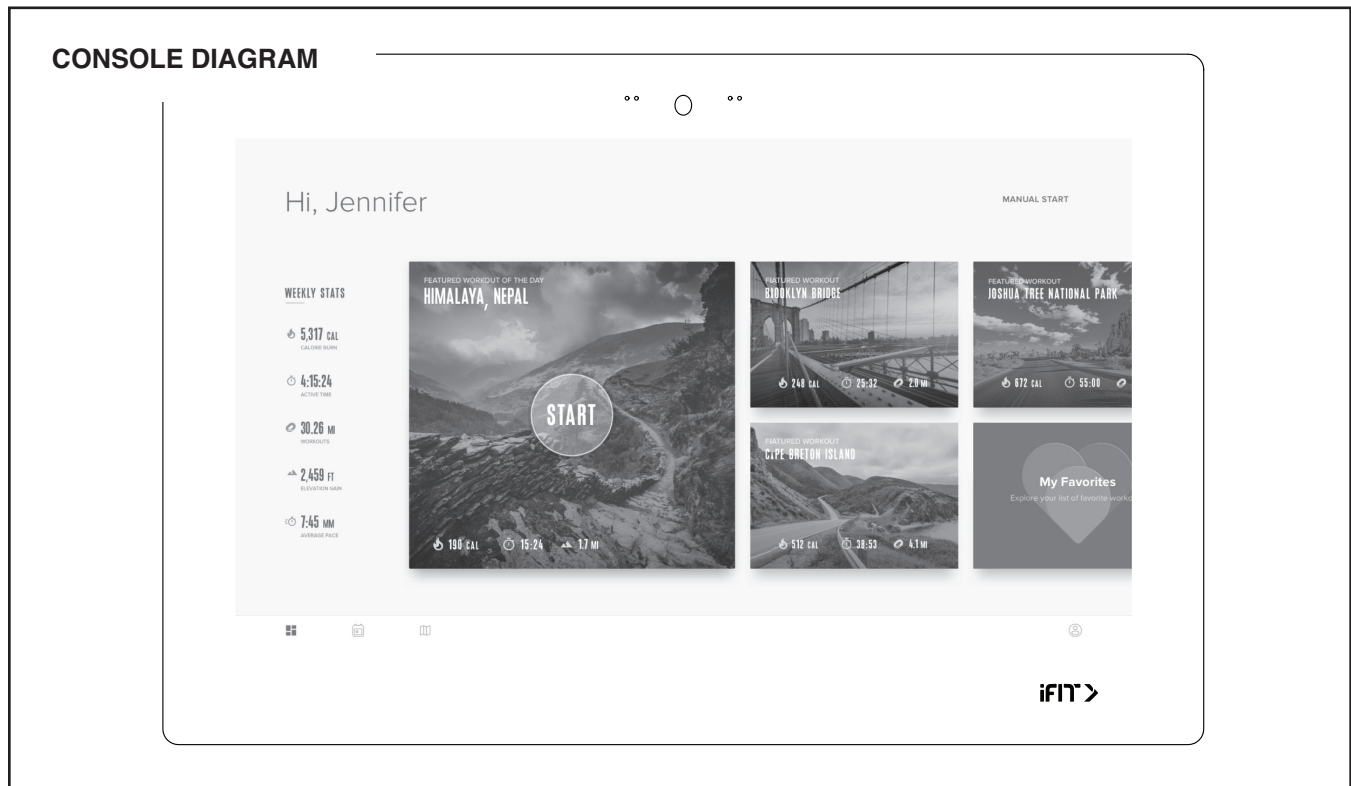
CONSOLE DIAGRAM

Hi, Jennifer

MANUAL START

WEEKLY STATS

5,317 CAL
CALORIE BURN

4:15:24
ACTIVE TIME

30.26 MI
WORKOUTS

2,459 FT
ELEVATION GAIN

7:45 MM
AVERAGE PACE

FEATURED WORKOUT OF THE DAY
HIMALAYA, NEPAL

START

190 CAL 15:24 1.7 MI

FEATURED WORKOUT
BROOKLYN BRIDGE

248 CAL 25:32 2.0 MI

FEATURED WORKOUT
JOSHUA TREE NATIONAL PARK

672 CAL 55:00

FEATURED WORKOUT
CAPE BRETON ISLAND

512 CAL 38:53 4.1 MI

My Favorites
Explore your list of favorite worko

iFIT